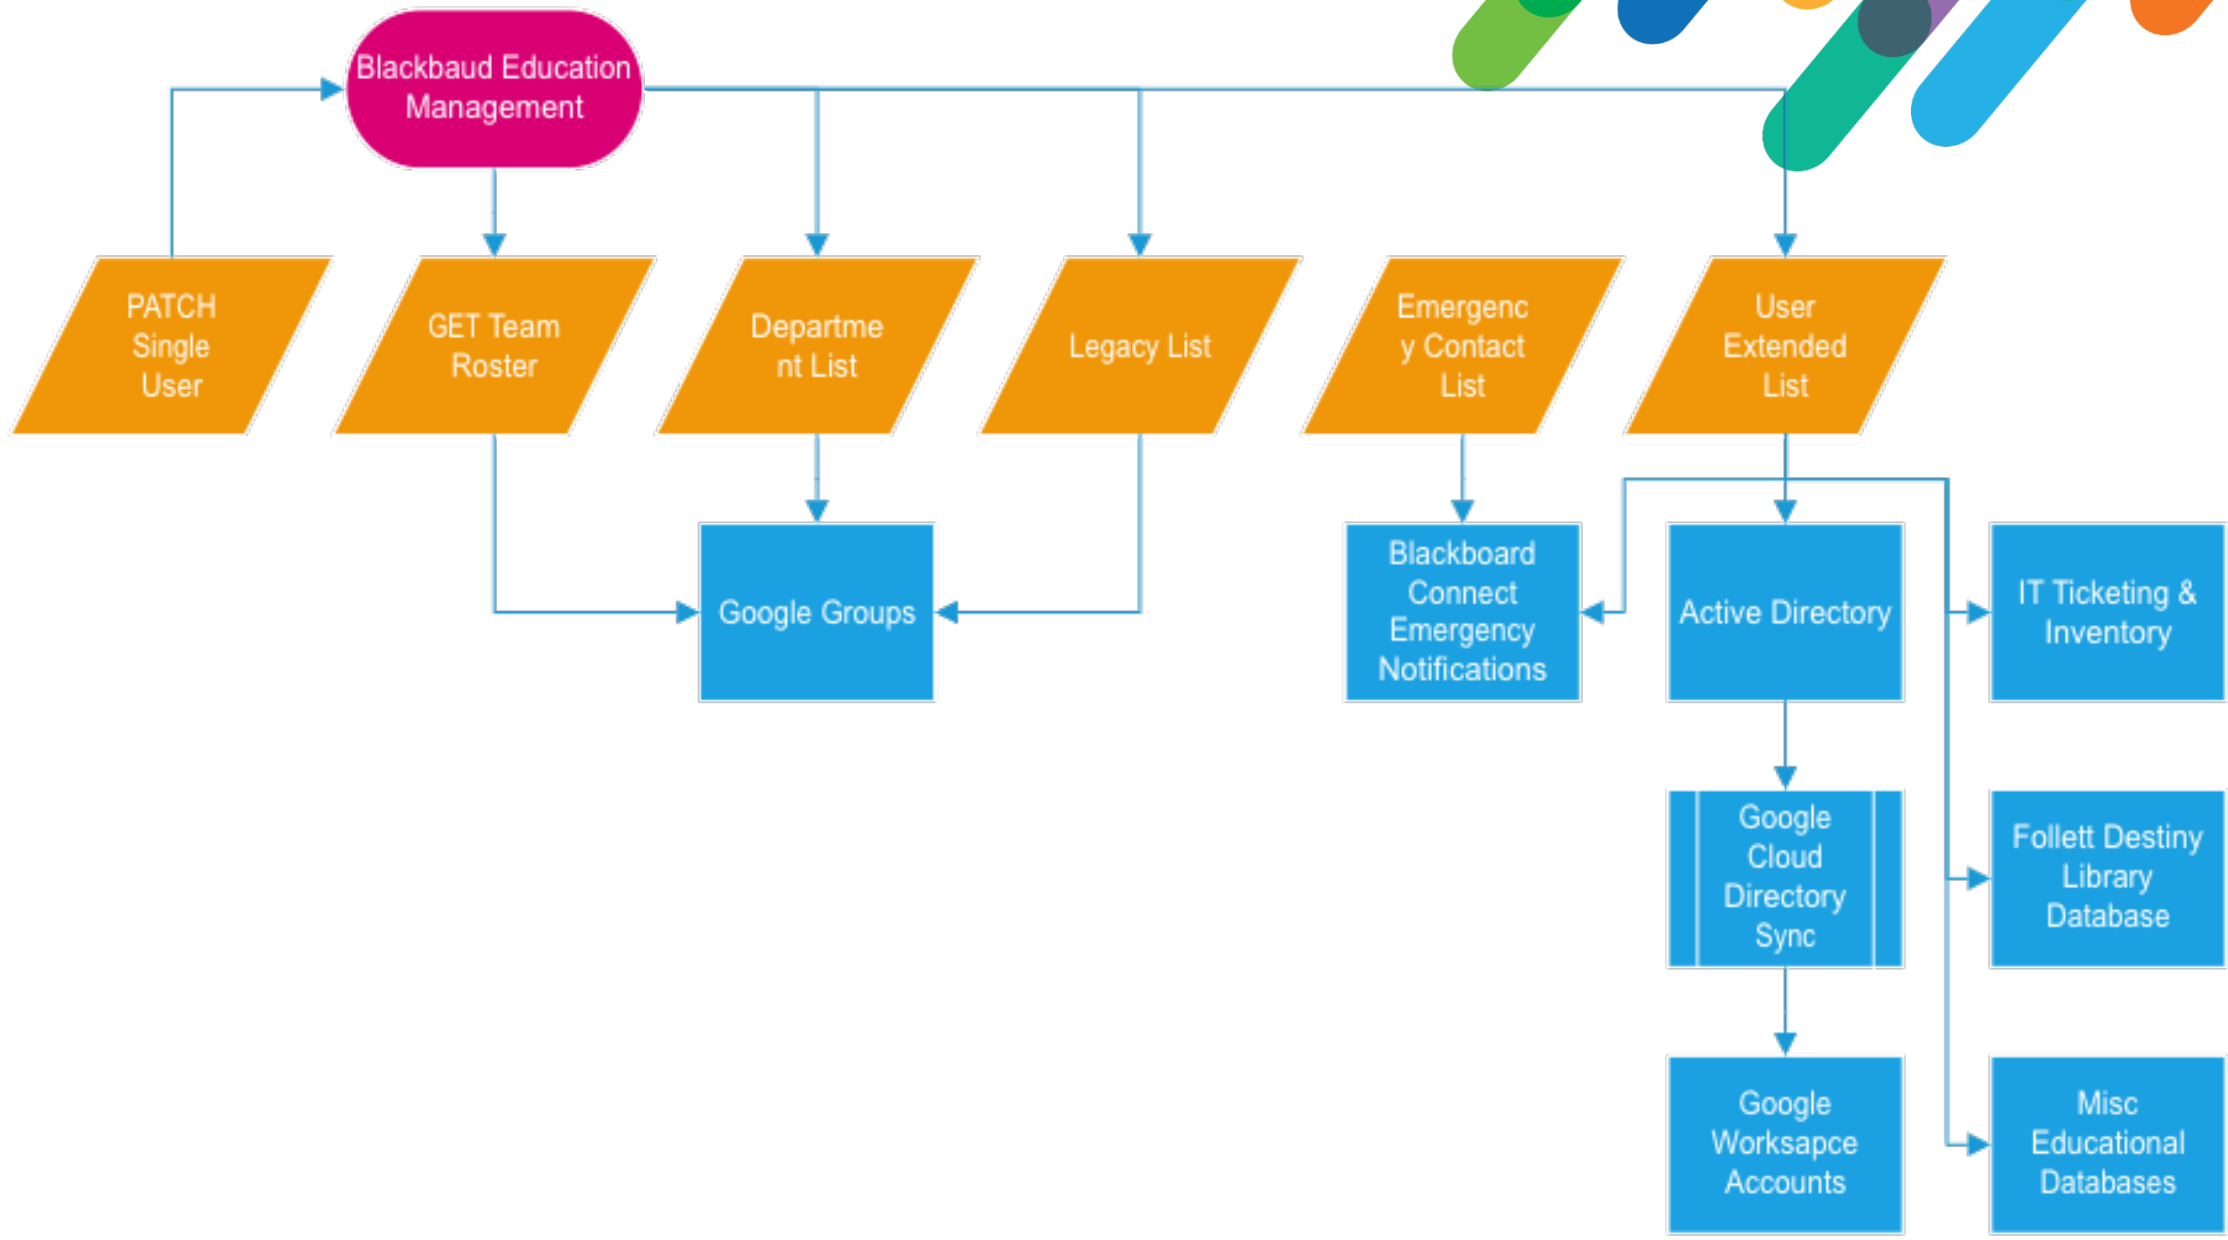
Blackbaud Education Management

PATCH Single User

GET Team Roster

Department List

Legacy List

Emergency Contact List

User Extended List

Google Groups

Blackboard Connect Emergency Notifications

Active Directory

IT Ticketing & Inventory

Google Cloud Directory Sync

Follett Destiny Library Database

Google Worksapce Accounts

Misc Educational Databases